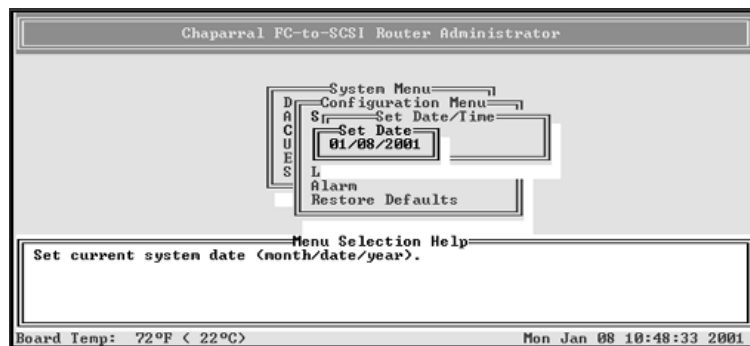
Chaparral FC-to-SCSI Router Administrator

System Menu
D
A
C
U
E
S

Configuration Menu
S
L
Alarm
Restore Defaults

Set Date/Time

Set Date
01/08/2001

Menu Selection Help
Set current system date (month/date/year).

Board Temp: 72ºF ( 22ºC)

Mon Jan 08 10:48:33 2001